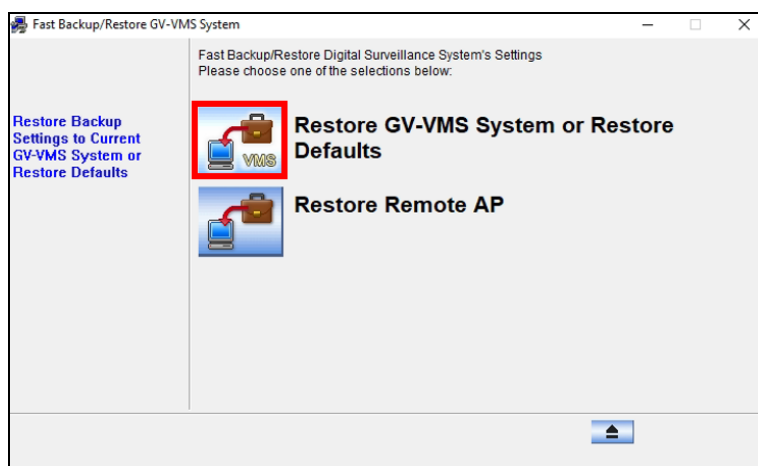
Fast Backup/Restore GV-VMS System

Fast Backup/Restore Digital Surveillance System's Settings
Please choose one of the selections below:

Restore Backup Settings to Current GV-VMS System or Restore Defaults

VMS

Restore GV-VMS System or Restore Defaults

Restore Remote AP